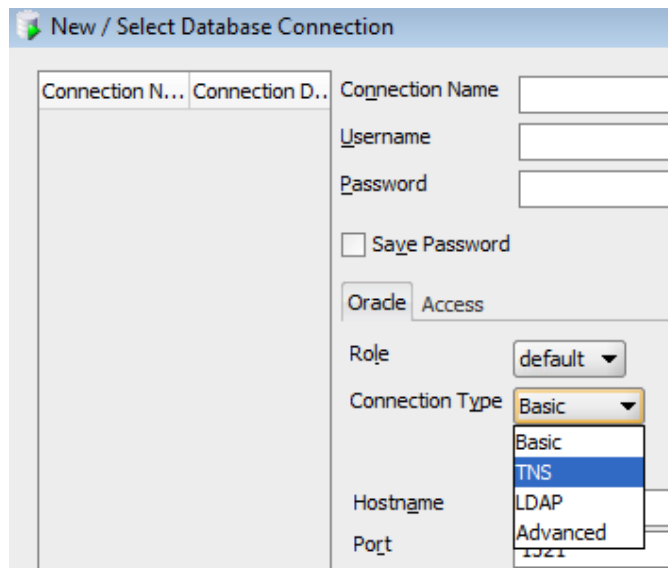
New / Select Database Connection

| Connection N... | Connection D... |
|---|---|

Connection Name

Username

Password

Save Password

Oracle Access

Role default

Connection Type Basic

Basic
TNS
LDAP
Advanced

Hostname

Port 1521